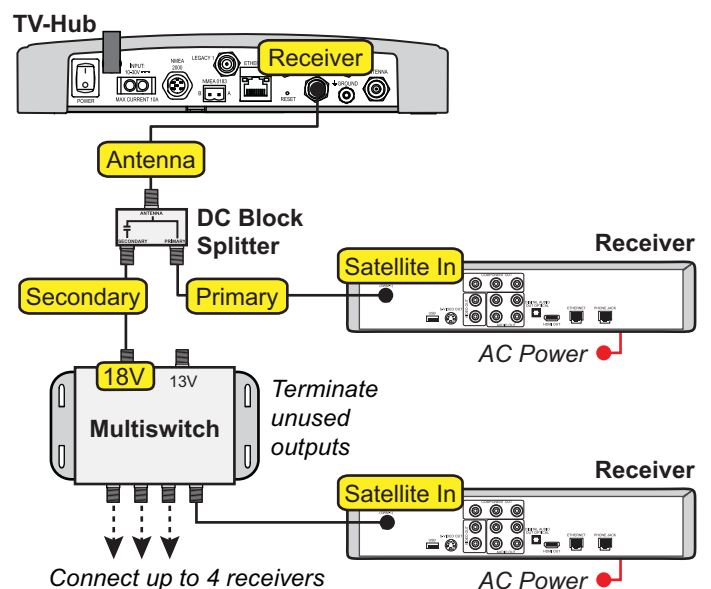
TV-Hub

POWER
INPUT: 12-24V
MAX CURRENT 10A
NMEA 2000
LEGACY
NMEA 0183
B A
ETHERNET
RESET
Receiver
GROUND
ANTENNA

Antenna

ANTENNA
SECONDARY
PRIMARY
DC Block Splitter

Receiver
Satellite In
Secondary
Primary
AC Power

18V
13V
Multiswitch
Terminate unused outputs

Receiver
Satellite In
AC Power

Connect up to 4 receivers